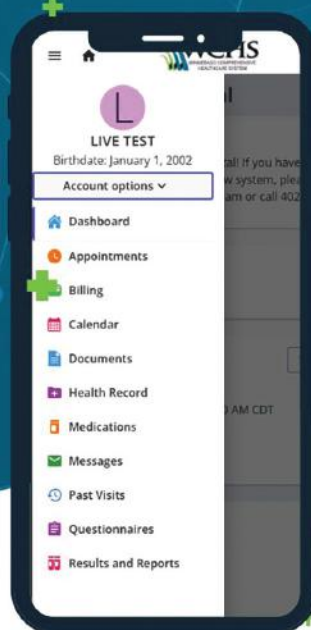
WCHS

L

LIVE TEST

Birthdate: January 1, 2002

Account options

Dashboard

Appointments

Billing

Calendar

Documents

Health Record

Medications

Messages

Past Visits

Questionnaires

Results and Reports

al

tal! If you have
w system, plea
am or call 402

0 AM CDT